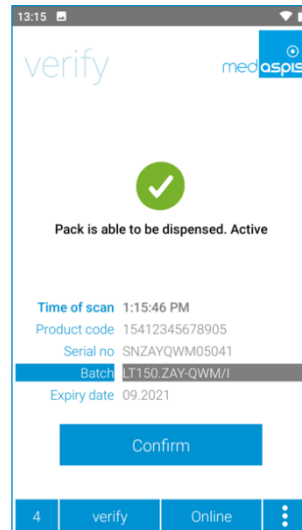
13:15

verify

med aspis

Pack is able to be dispensed. Active

Time of scan 1:15:46 PM
Product code 15412345678905
Serial no SNZAYQWM05041
Batch LT150.ZAY-QWM/I
Expiry date 09.2021

Confirm

4 verify Online